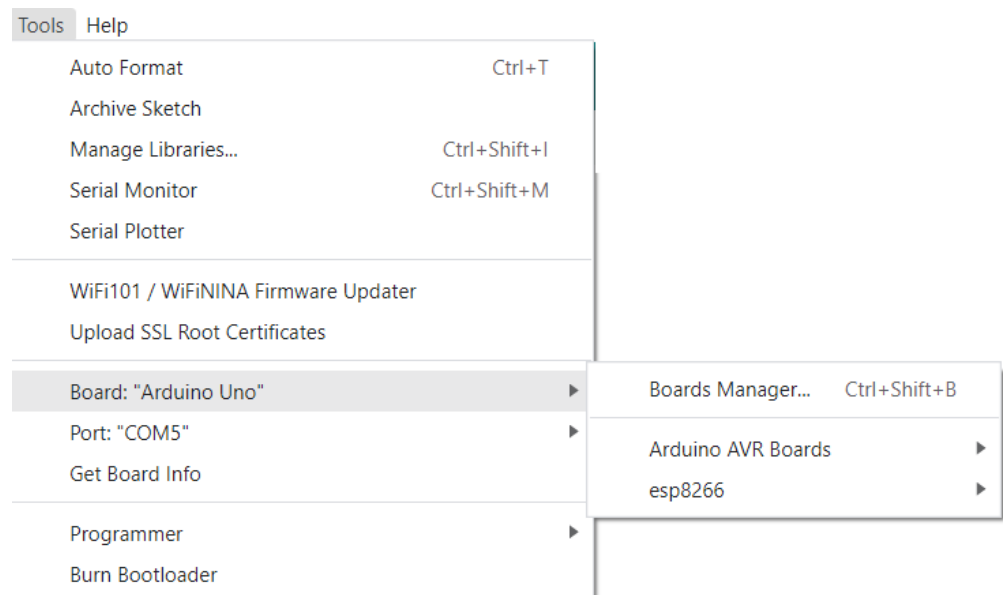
Tools Help

Auto Format Ctrl+T
Archive Sketch
Manage Libraries... Ctrl+Shift+I
Serial Monitor Ctrl+Shift+M
Serial Plotter

WiFi101 / WiFiNINA Firmware Updater
Upload SSL Root Certificates

Board: "Arduino Uno"
Port: "COM5"
Get Board Info

Programmer
Burn Bootloader

Boards Manager... Ctrl+Shift+B

Arduino AVR Boards
esp8266